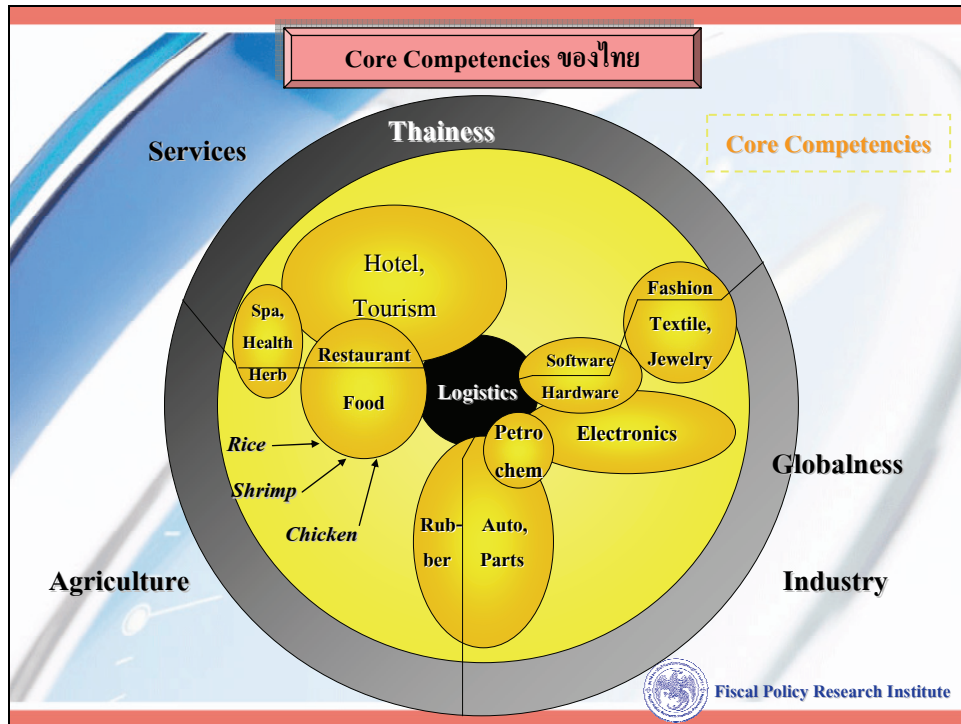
Core Competencies ของไทย

Thainess

Core Competencies

Services

Hotel, Tourism

Spa, Health Herb

Restaurant

Food

Logistics

Software

Hardware

Fashion

Textile, Jewelry

Electronics

Petro chem

Rice

Shrimp

Chicken

Rubber

Auto, Parts

Globalness

Agriculture

Industry

Fiscal Policy Research Institute